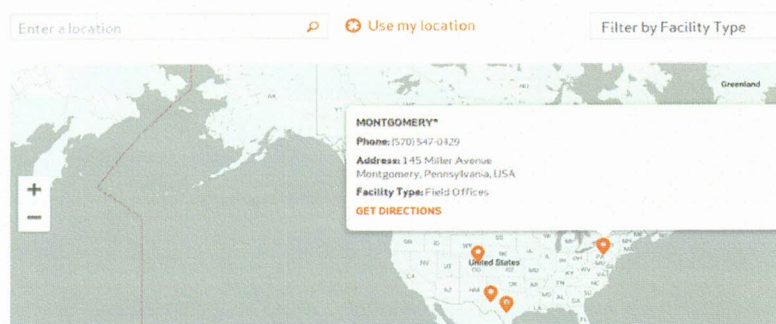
Enter a location

Use my location

Filter by Facility Type

Greenland

+

−

MONTGOMERY*

Phone: (570) 547-0429

Address: 145 Miller Avenue Montgomery, Pennsylvania, USA

Facility Type: Field Offices

GET DIRECTIONS

United States